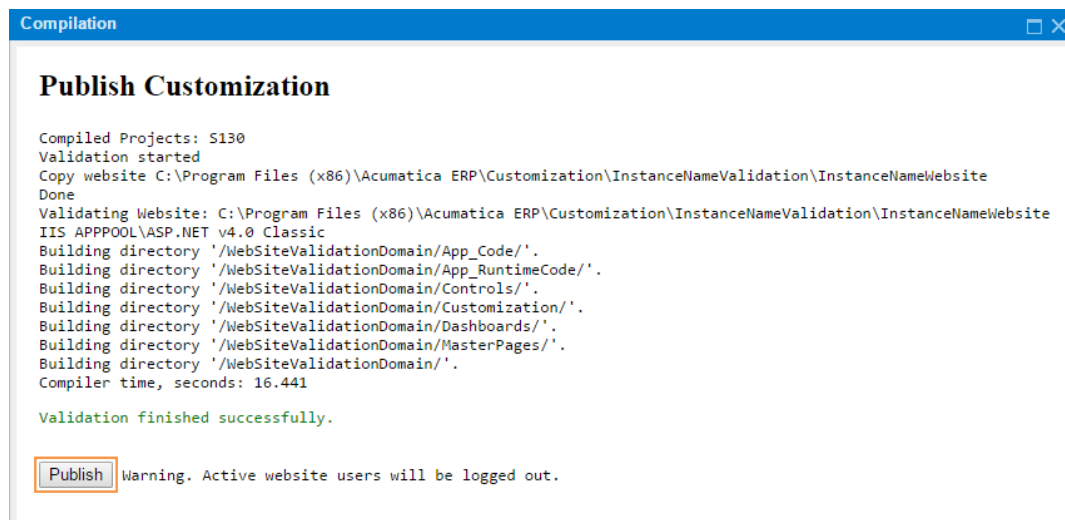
Compilation

Publish Customization

Compiled Projects: S130
Validation started
Copy website C:\Program Files (x86)\Acumatica ERP\Customization\InstanceNameValidation\InstanceNameWebsite
Done
Validating Website: C:\Program Files (x86)\Acumatica ERP\Customization\InstanceNameValidation\InstanceNameWebsite
IIS APPPOOL\ASP.NET v4.0 Classic
Building directory '/WebSiteValidationDomain/App_Code/'.
Building directory '/WebSiteValidationDomain/App_RuntimeCode/'.
Building directory '/WebSiteValidationDomain/Controls/'.
Building directory '/WebSiteValidationDomain/Customization/'.
Building directory '/WebSiteValidationDomain/Dashboards/'.
Building directory '/WebSiteValidationDomain/MasterPages/'.
Building directory '/WebSiteValidationDomain/'.
Compiler time, seconds: 16.441

Validation finished successfully.

Publish Warning. Active website users will be logged out.